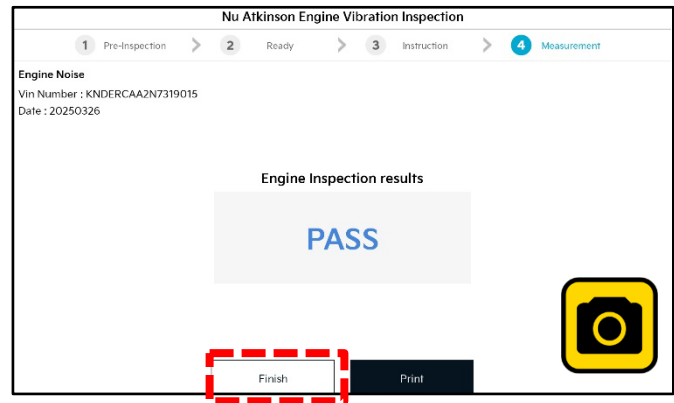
Nu Atkinson Engine Vibration Inspection

1 Pre-Inspection
2 Ready
3 Instruction
4 Measurement

Engine Noise
Vin Number : KNDERCAA2N7319015
Date : 20250326

Engine Inspection results

PASS

Finish
Print